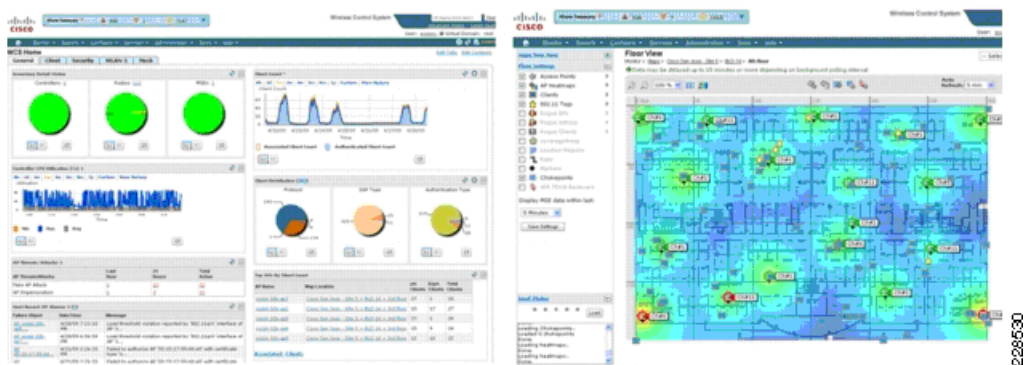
CISCO

Wireless Control System

WCS Home

General | Client | Security | Mesh

Inventory Detail Status

Controllers

Radios

MSEs

Client Count

Controller CPU Utilization

Client Distribution

Protocol

EAP Type

Authentication Type

Top APs By Client Count

Associated Clients

CISCO

Wireless Control System

Floor View

Floor Settings

Access Points

AP Heatmaps

Clients

802.11 Tags

Rogue APs

Rogue Adhocs

Rogue Clients

Coverage Areas

Location Regions

Rails

Markers

Chokepoints

Display RSSI data within last

5 Minutes

Save Settings

Load Status

Loading Chokepoints...

Loading heatmaps...

Done

228530